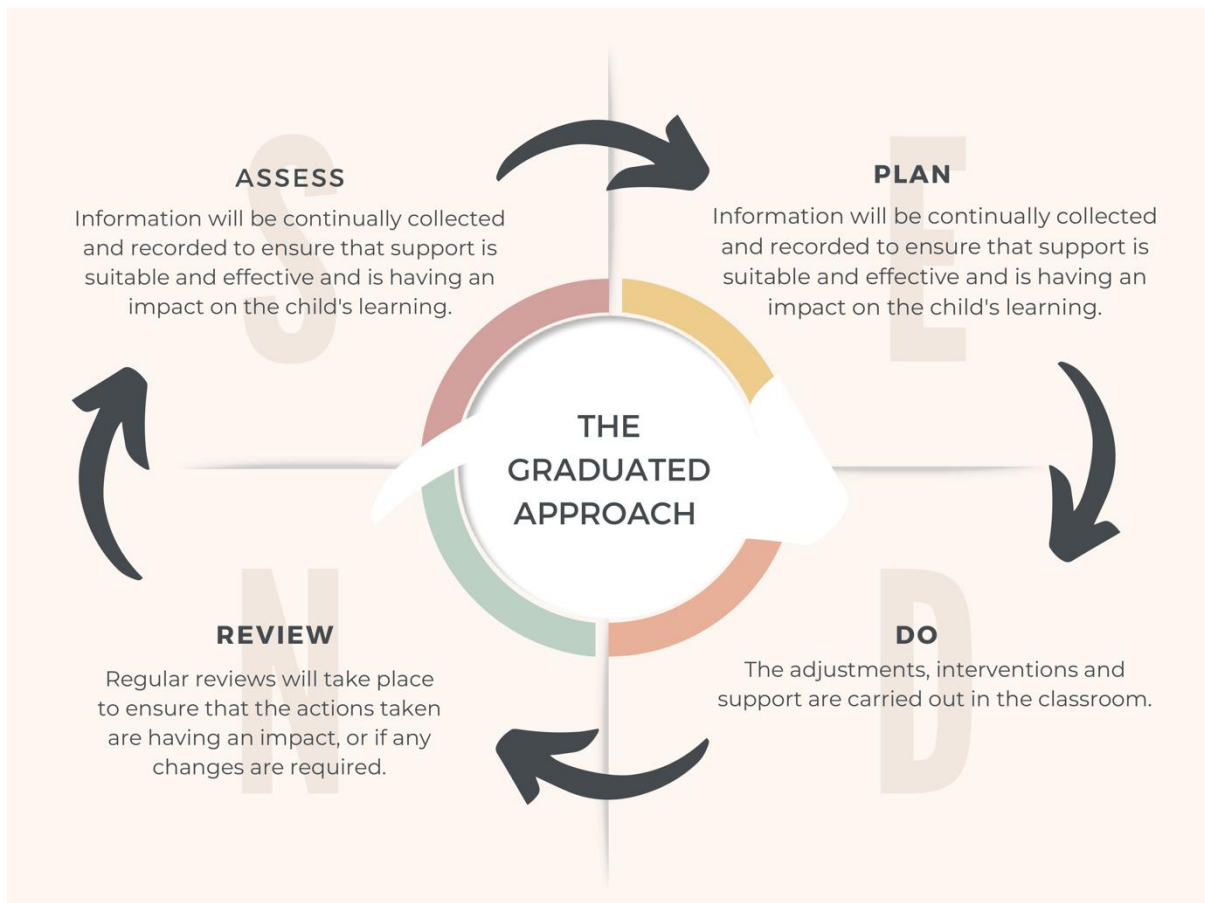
S E N D

ASSESS

Information will be continually collected and recorded to ensure that support is suitable and effective and is having an impact on the child's learning.

PLAN

Information will be continually collected and recorded to ensure that support is suitable and effective and is having an impact on the child's learning.

THE GRADUATED APPROACH

REVIEW

Regular reviews will take place to ensure that the actions taken are having an impact, or if any changes are required.

DO

The adjustments, interventions and support are carried out in the classroom.